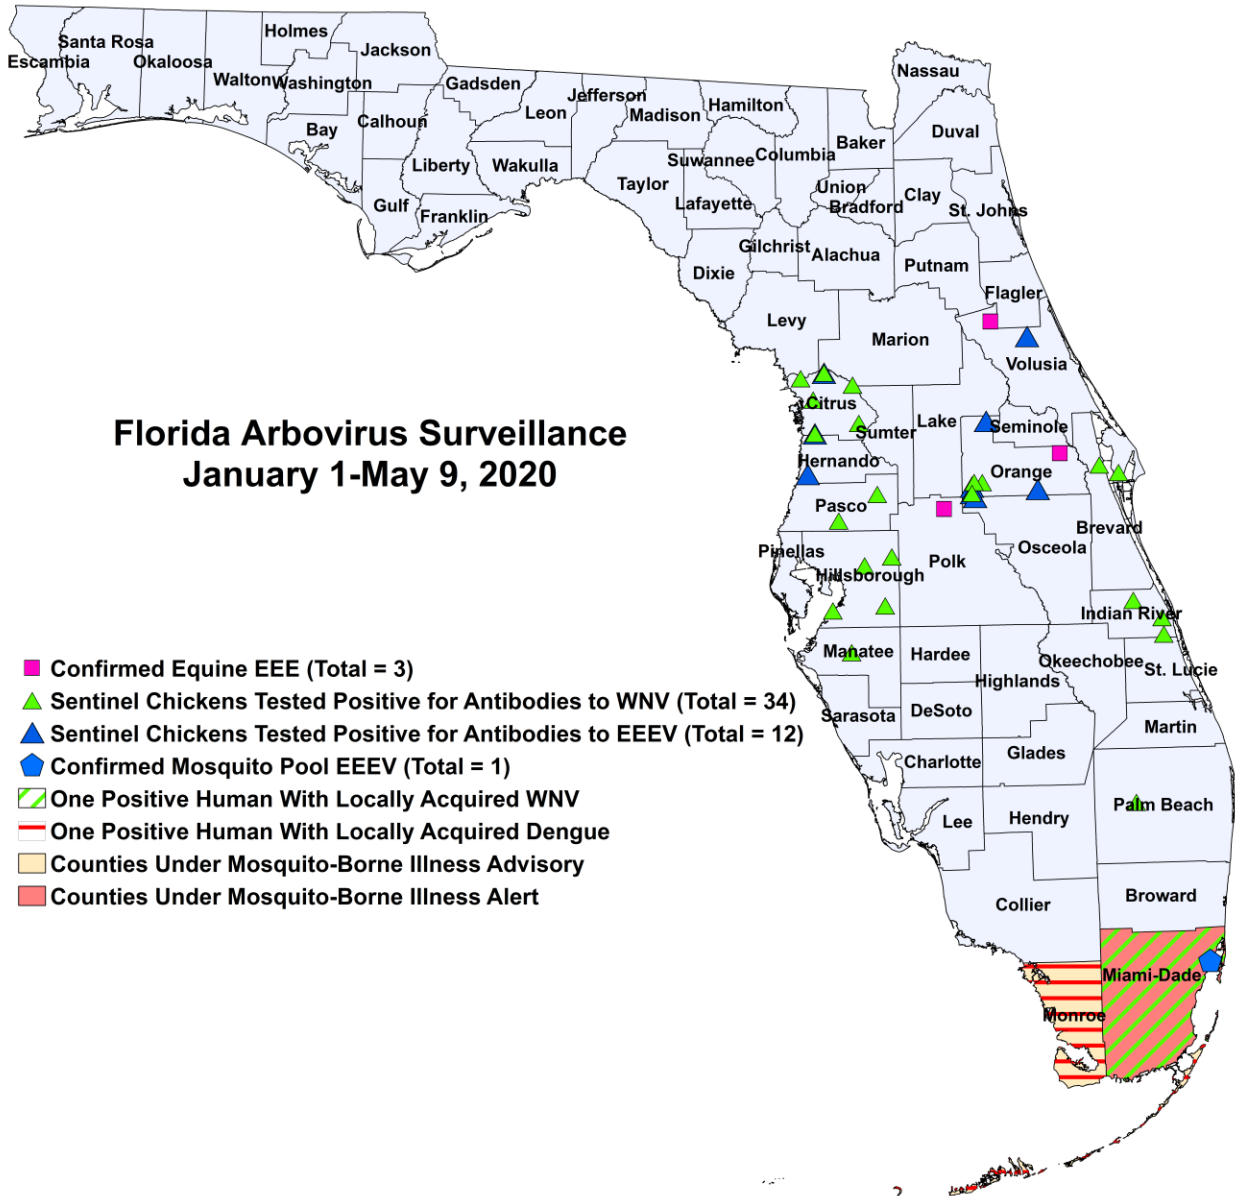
Florida Arbovirus Surveillance
January 1-May 9, 2020

Escambia
Santa Rosa
Okaloosa
Walton
Holmes
Washington
Jackson
Bay
Calhoun
Gadsden
Liberty
Gulf
Franklin
Leon
Wakulla
Jefferson
Madison
Hamilton
Taylor
Suwannee
Lafayette
Columbia
Baker
Nassau
Duval
Union
Bradford
Clay
St. Johns
Gilchrist
Alachua
Dixie
Putnam
Flagler
Levy
Marion
Volusia
Citrus
Sumter
Lake
Seminole
Hernando
Orange
Pasco
Brevard
Osceola
Pinellas
Hillsborough
Polk
Indian River
Manatee
Hardee
Okeechobee
St. Lucie
Highlands
Sarasota
DeSoto
Martin
Charlotte
Glades
Palm Beach
Lee
Hendry
Collier
Broward
Miami-Dade
Monroe

Confirmed Equine EEE (Total = 3)
Sentinel Chickens Tested Positive for Antibodies to WNV (Total = 34)
Sentinel Chickens Tested Positive for Antibodies to EEEV (Total = 12)
Confirmed Mosquito Pool EEEV (Total = 1)
One Positive Human With Locally Acquired WNV
One Positive Human With Locally Acquired Dengue
Counties Under Mosquito-Borne Illness Advisory
Counties Under Mosquito-Borne Illness Alert